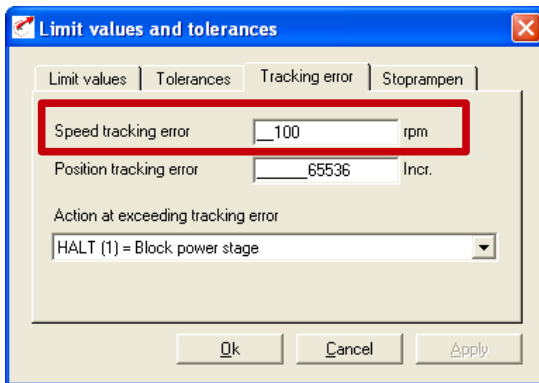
Limit values and tolerances

Limit values | Tolerances | Tracking error | Stoprampen

Speed tracking error __100 rpm

Position tracking error ______65536 Incr.

Action at exceeding tracking error

HALT (1) = Block power stage

Ok Cancel Apply